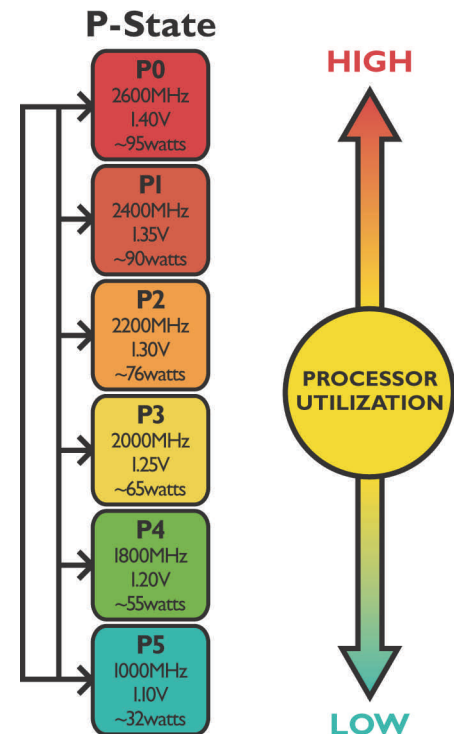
P-State

P0
2600MHz
1.40V
~95watts

P1
2400MHz
1.35V
~90watts

P2
2200MHz
1.30V
~76watts

P3
2000MHz
1.25V
~65watts

P4
1800MHz
1.20V
~55watts

P5
1000MHz
1.10V
~32watts

HIGH

PROCESSOR UTILIZATION

LOW